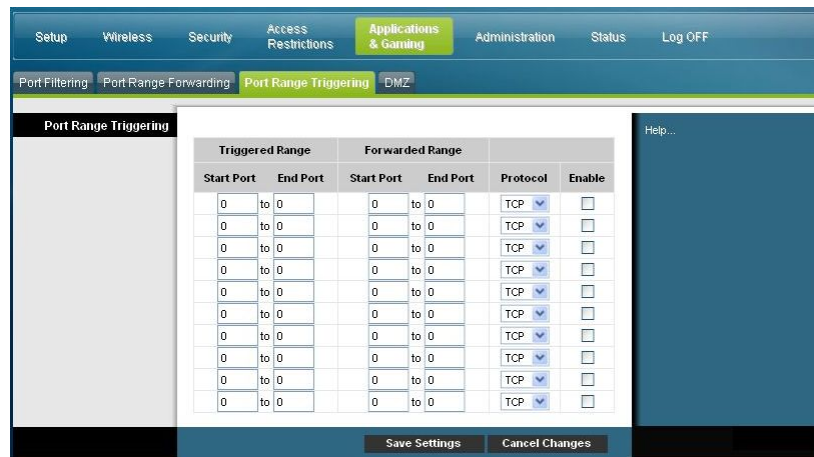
Setup Wireless Security Access Restrictions Applications & Gaming Administration Status Log OFF

Port Filtering Port Range Forwarding Port Range Triggering DMZ

Port Range Triggering

Help...

| Triggered Range | | Forwarded Range | | | |
|---|---|---|---|---|---|
| Start Port | End Port | Start Port | End Port | Protocol | Enable |
| 0 to | 0 | 0 to | 0 | TCP | |
| 0 to | 0 | 0 to | 0 | TCP | |
| 0 to | 0 | 0 to | 0 | TCP | |
| 0 to | 0 | 0 to | 0 | TCP | |
| 0 to | 0 | 0 to | 0 | TCP | |
| 0 to | 0 | 0 to | 0 | TCP | |
| 0 to | 0 | 0 to | 0 | TCP | |
| 0 to | 0 | 0 to | 0 | TCP | |
| 0 to | 0 | 0 to | 0 | TCP | |
| 0 to | 0 | 0 to | 0 | TCP | |

Save Settings Cancel Changes